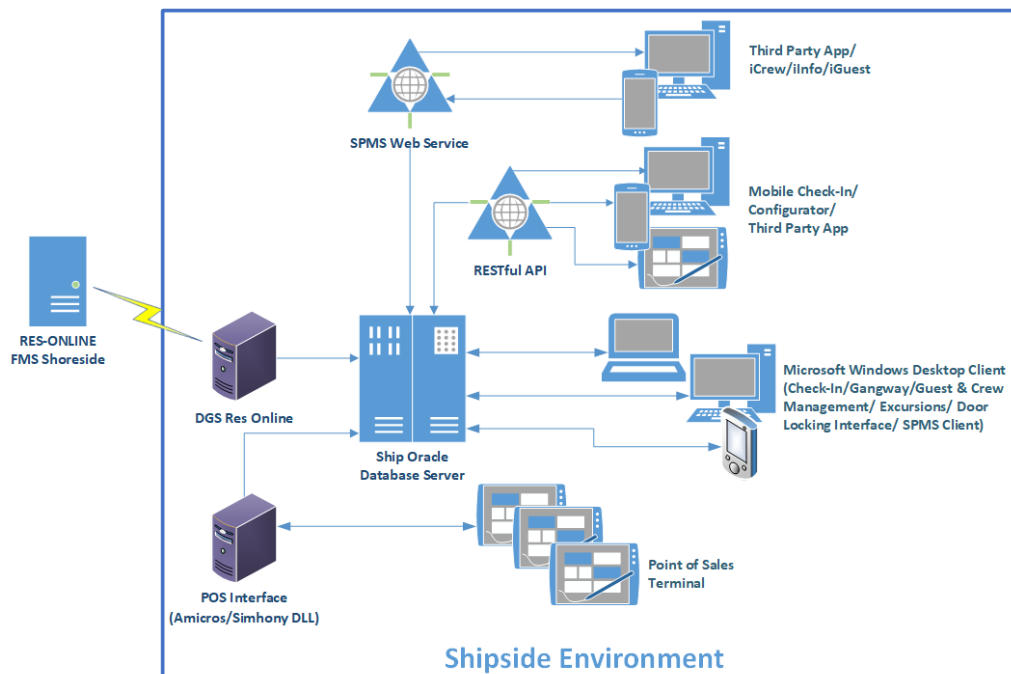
SPMS Web Service

Third Party App/
iCrew/iInfo/iGuest

RESTful API

Mobile Check-In/
Configurator/
Third Party App

RES-ONLINE
FMS Shoreside

DGS Res Online

Ship Oracle
Database Server

Microsoft Windows Desktop Client
(Check-In/Gangway/Guest & Crew
Management/ Excursions/ Door
Locking Interface/ SPMS Client)

POS Interface
(Amicros/Simhony DLL)

Point of Sales
Terminal

Shipside Environment